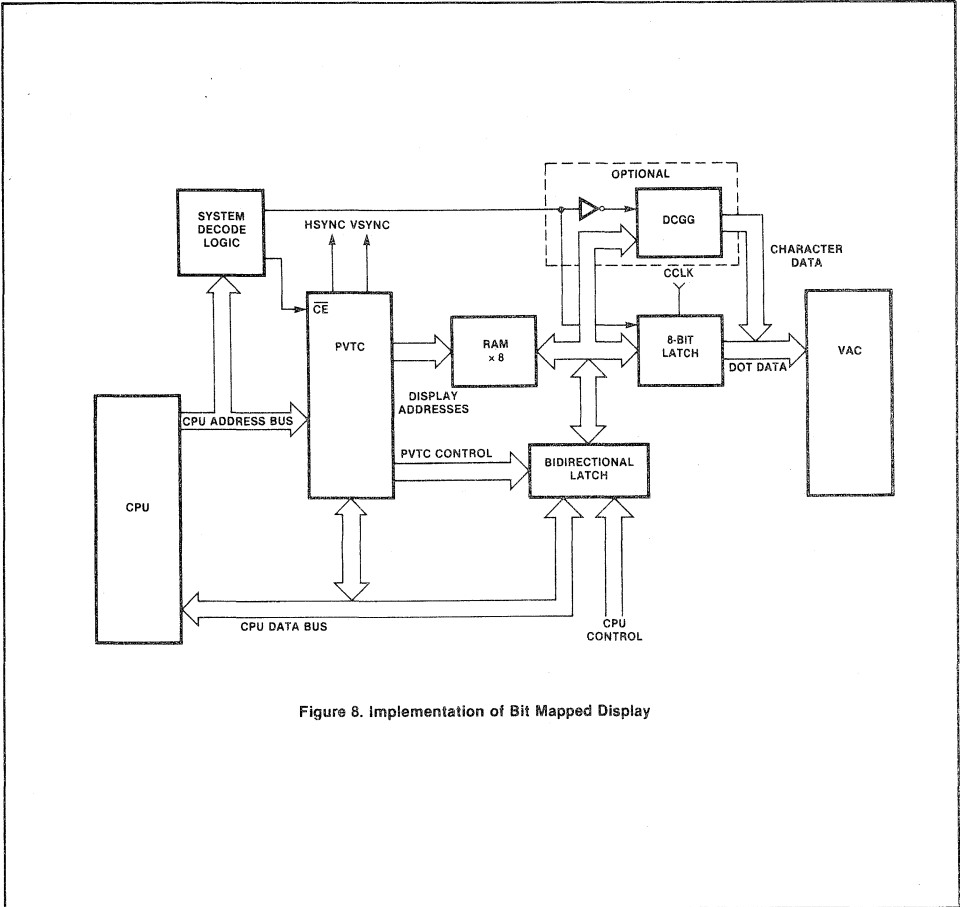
OPTIONAL

SYSTEM DECODE LOGIC

HSYNC VSYNC

DCGG

CHARACTER DATA

CCLK

$\overline{CE}$

PVTC

RAM × 8

8-BIT LATCH

VAC

DOT DATA

DISPLAY ADDRESSES

CPU ADDRESS BUS

PVTC CONTROL

BIDIRECTIONAL LATCH

CPU

CPU DATA BUS

CPU CONTROL

Figure 8. Implementation of Bit Mapped Display